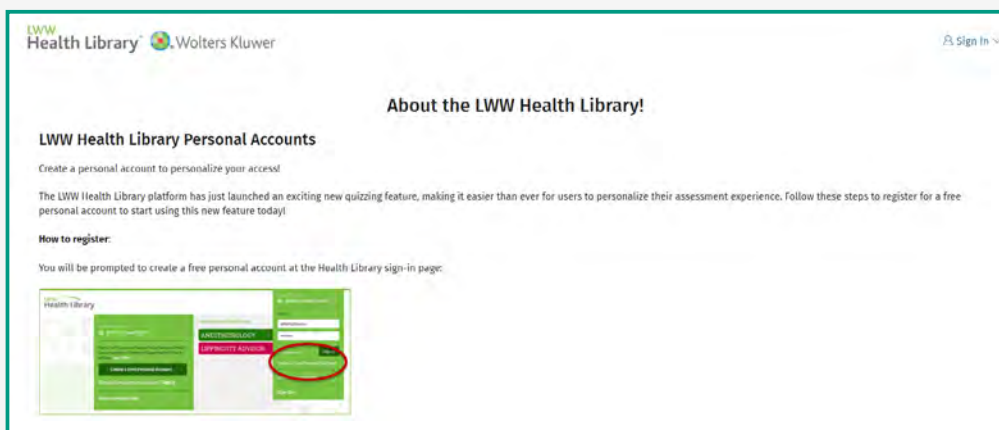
LWW Health Library Wolters Kluwer

Sign In

About the LWW Health Library!

LWW Health Library Personal Accounts

Create a personal account to personalize your access!

The LWW Health Library platform has just launched an exciting new quizzing feature, making it easier than ever for users to personalize their assessment experience. Follow these steps to register for a free personal account to start using this new feature today!

How to register:

You will be prompted to create a free personal account at the Health Library sign-in page:

Health Library

ANESTHESIOLOGY

LIPPINCOTT ADVISOR

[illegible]